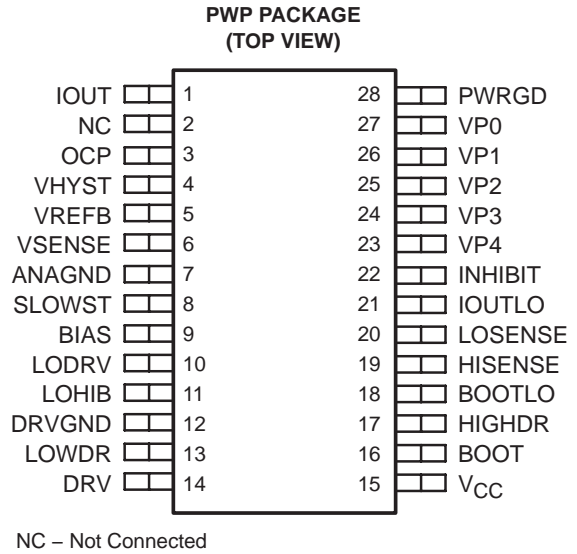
PWP PACKAGE
(TOP VIEW)

IOUT 1
NC 2
OCP 3
VHYST 4
VREFB 5
VSENSE 6
ANAGND 7
SLOWST 8
BIAS 9
LODRV 10
LOHIB 11
DRVGND 12
LOWDR 13
DRV 14

28 PWRGD
27 VP0
26 VP1
25 VP2
24 VP3
23 VP4
22 INHIBIT
21 IOUTLO
20 LOSENSE
19 HISENSE
18 BOOTLO
17 HIGHDR
16 BOOT
15 $V_{CC}$

NC – Not Connected